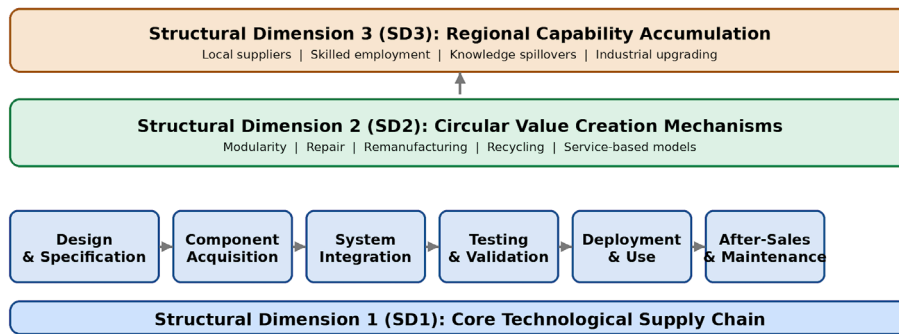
Structural Dimension 3 (SD3): Regional Capability Accumulation
Local suppliers | Skilled employment | Knowledge spillovers | Industrial upgrading

Structural Dimension 2 (SD2): Circular Value Creation Mechanisms
Modularity | Repair | Remanufacturing | Recycling | Service-based models

Design & Specification

Component Acquisition

System Integration

Testing & Validation

Deployment & Use

After-Sales & Maintenance

Structural Dimension 1 (SD1): Core Technological Supply Chain